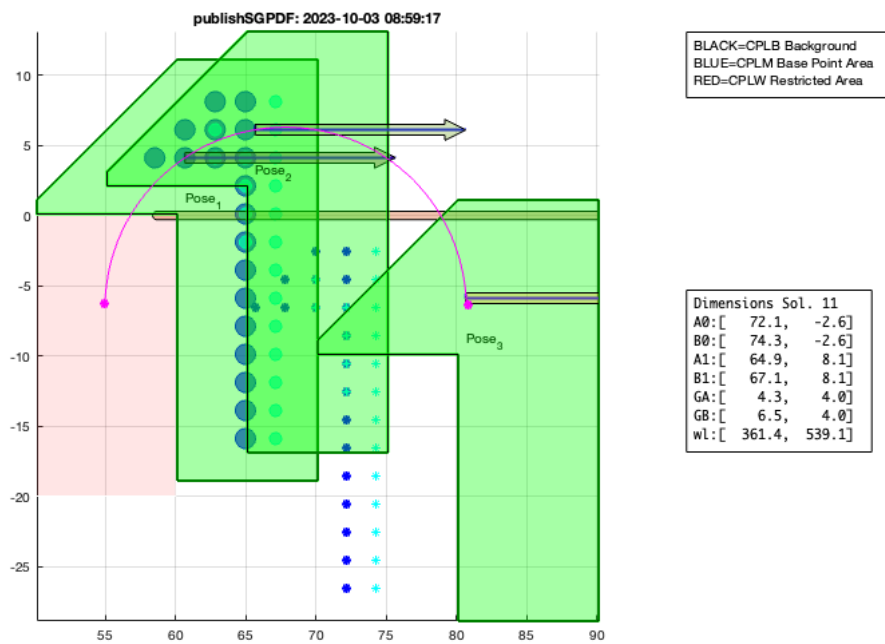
publishSGPDF: 2023-10-03 08:59:17

BLACK=CPLB Background
BLUE=CPLM Base Point Area
RED=CPLW Restricted Area

10
5
0
-5
-10
-15
-20
-25

55 60 65 70 75 80 85 90

Pose$_2$
Pose$_1$
Pose$_3$

| Dimensions Sol. 11 | |
|---|---|
| A0:[ 72.1, | -2.6] |
| B0:[ 74.3, | -2.6] |
| A1:[ 64.9, | 8.1] |
| B1:[ 67.1, | 8.1] |
| GA:[ 4.3, | 4.0] |
| GB:[ 6.5, | 4.0] |
| wl:[ 361.4, | 539.1] |